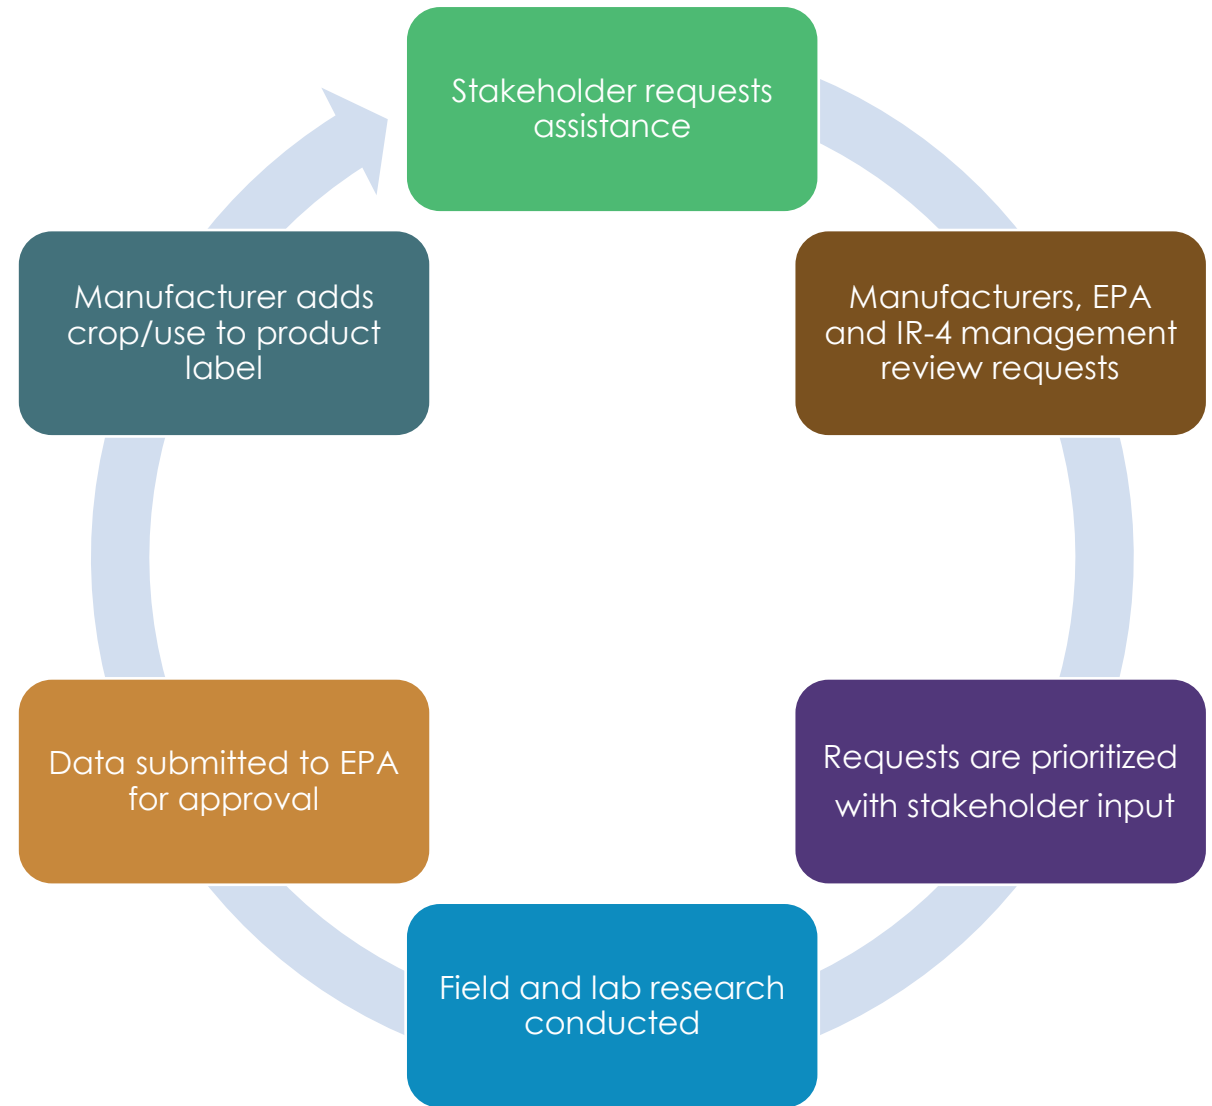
Stakeholder requests assistance

Manufacturers, EPA and IR-4 management review requests

Requests are prioritized with stakeholder input

Field and lab research conducted

Data submitted to EPA for approval

Manufacturer adds crop/use to product label